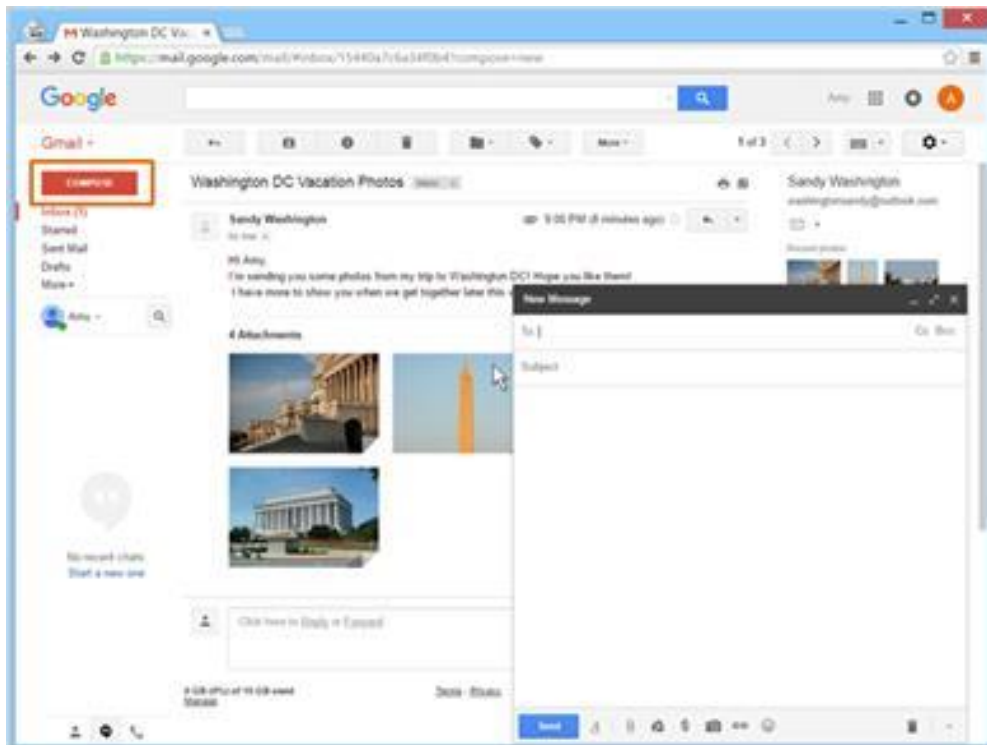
M Washington DC Va... ×

https://mail.google.com/mail/#inbox/15440a7c6a34f0b4?compose=new

Google

Amy

A

Gmail ▾

More ▾

1 of 3

COMPOSE

Inbox (1)
Starred
Sent Mail
Drafts
More ▾

Amy ▾

Washington DC Vacation Photos Inbox ×

Sandy Washington
to me

9:06 PM (8 minutes ago)

Hi Amy,
I'm sending you some photos from my trip to Washington DC! Hope you like them!
I have more to show you when we get together later this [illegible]

4 Attachments

Sandy Washington
washingtonsandy@outlook.com

Recent photos

New Message

To

Cc Bcc

Subject

No recent chats
Start a new one

Click here to Reply or Forward

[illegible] GB (0%) of 15 GB used
Manage

Terms - Privacy

Send